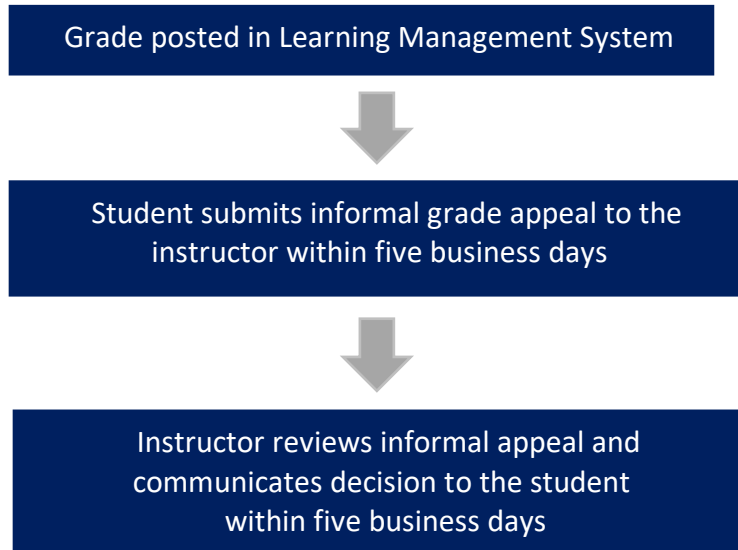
Grade posted in Learning Management System

Student submits informal grade appeal to the instructor within five business days

Instructor reviews informal appeal and communicates decision to the student within five business days